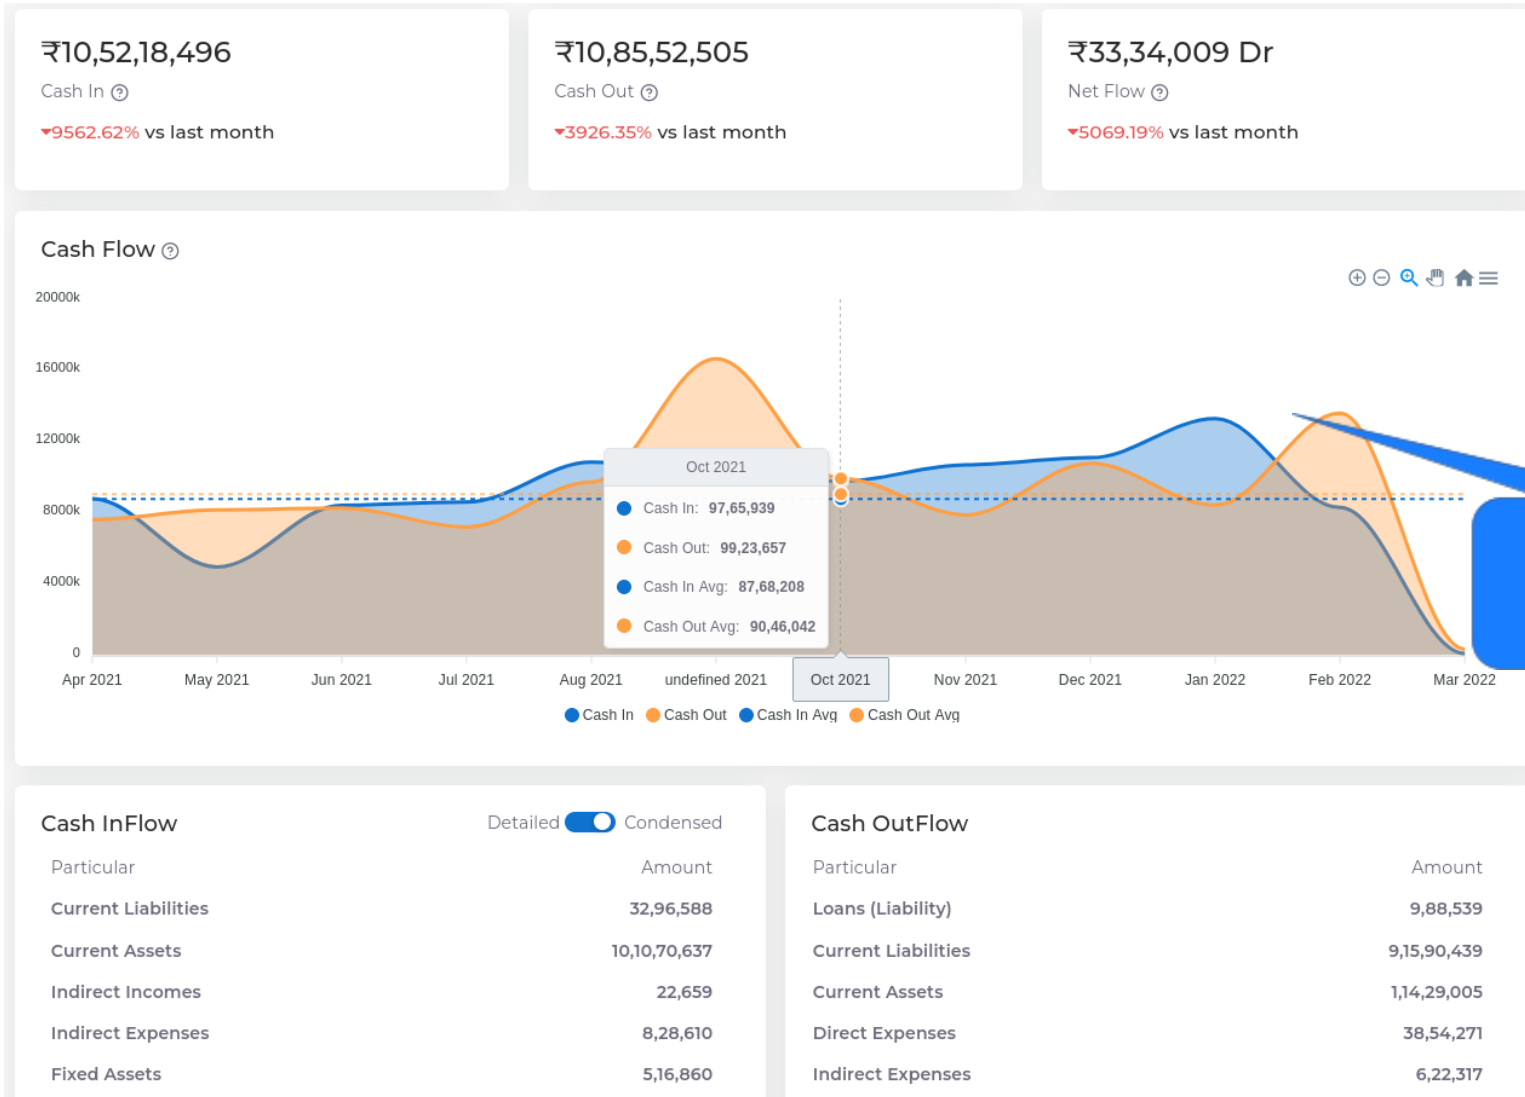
₹10,52,18,496
Cash In ?
▾9562.62% vs last month

₹10,85,52,505
Cash Out ?
▾3926.35% vs last month

₹33,34,009 Dr
Net Flow ?
▾5069.19% vs last month

Cash Flow ?

20000k
16000k
12000k
8000k
4000k
0

Oct 2021
Cash In: 97,65,939
Cash Out: 99,23,657
Cash In Avg: 87,68,208
Cash Out Avg: 90,46,042

Apr 2021 May 2021 Jun 2021 Jul 2021 Aug 2021 undefined 2021 Oct 2021 Nov 2021 Dec 2021 Jan 2022 Feb 2022 Mar 2022

Cash In Cash Out Cash In Avg Cash Out Avg

Cash InFlow Detailed Condensed

| Particular | Amount |
|---|---|
| Current Liabilities | 32,96,588 |
| Current Assets | 10,10,70,637 |
| Indirect Incomes | 22,659 |
| Indirect Expenses | 8,28,610 |
| Fixed Assets | 5,16,860 |

Cash OutFlow

| Particular | Amount |
|---|---|
| Loans (Liability) | 9,88,539 |
| Current Liabilities | 9,15,90,439 |
| Current Assets | 1,14,29,005 |
| Direct Expenses | 38,54,271 |
| Indirect Expenses | 6,22,317 |